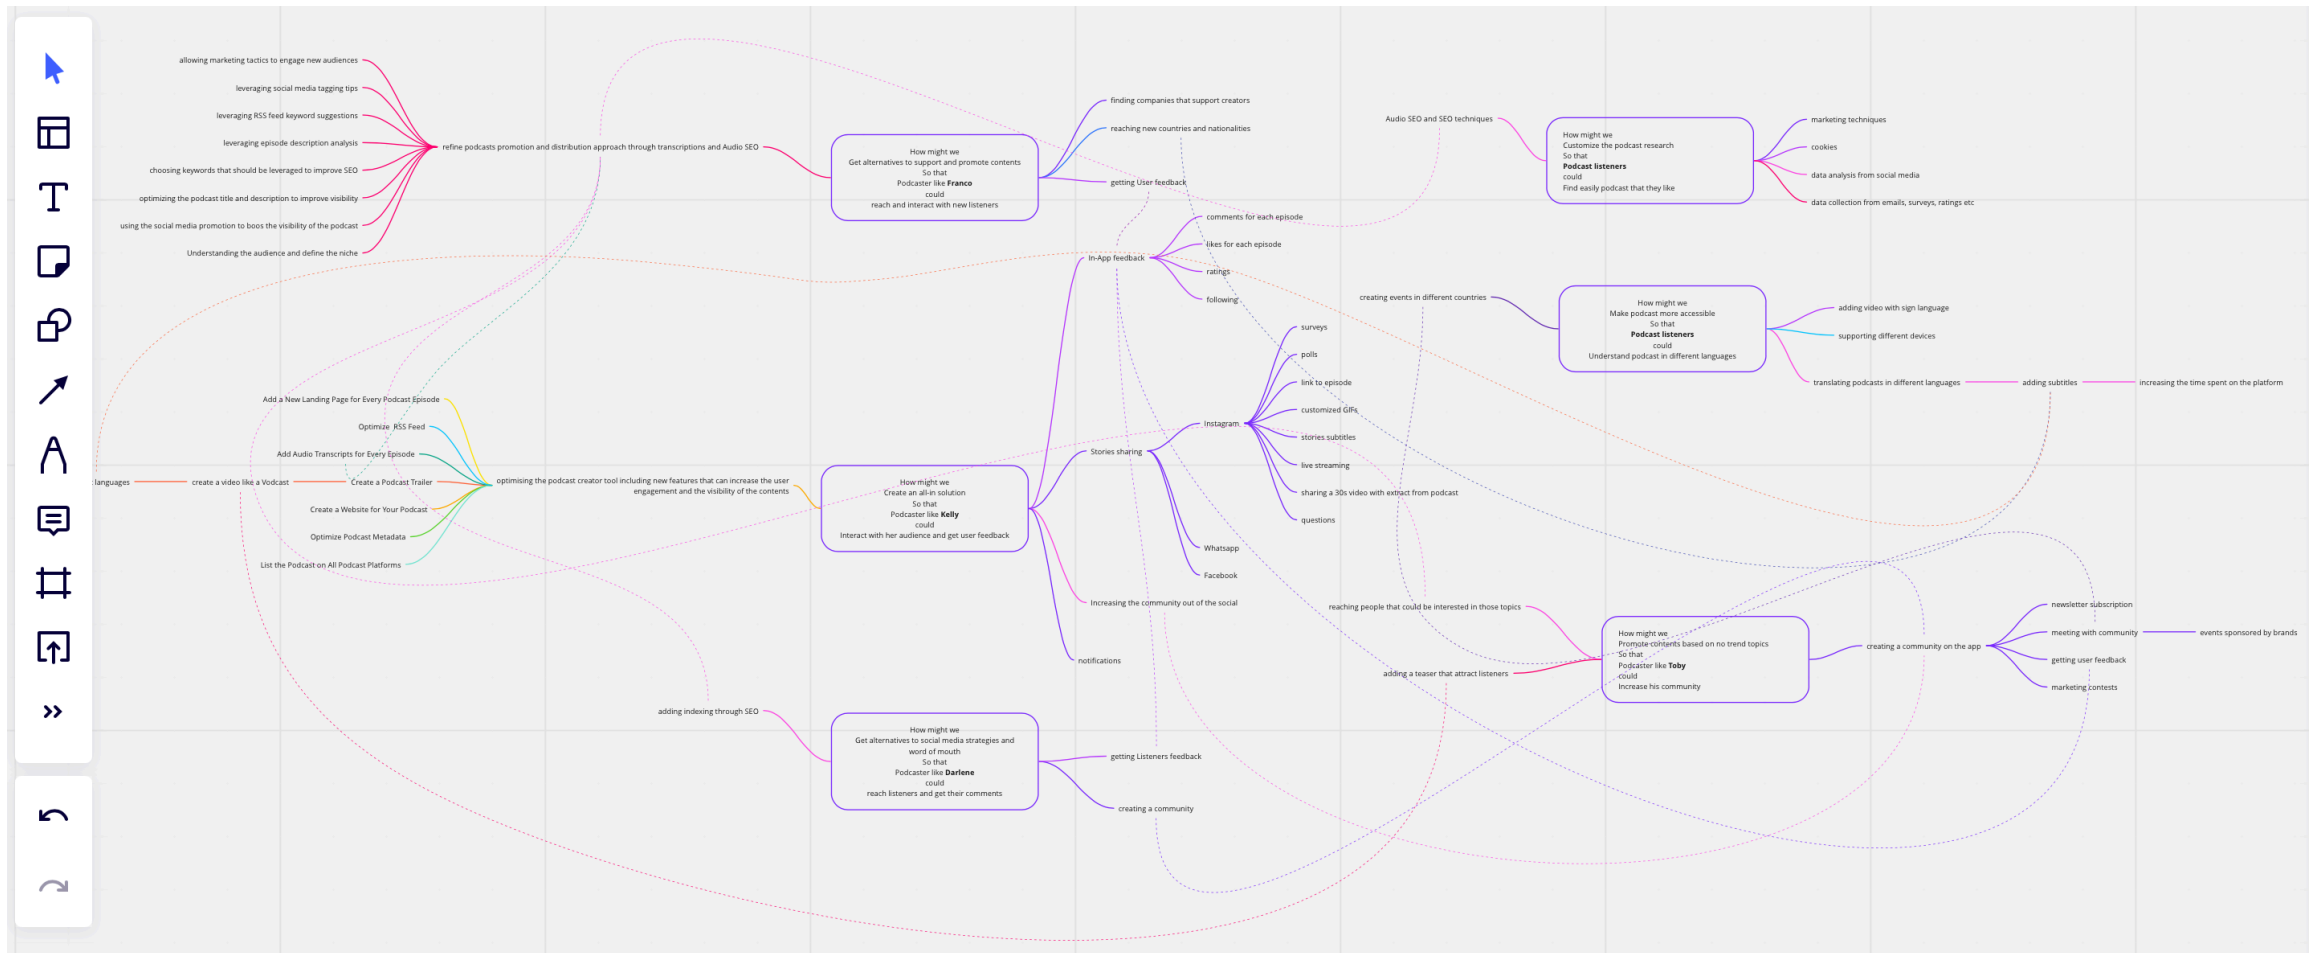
allowing marketing tactics to engage new audiences

leveraging social media tagging tips

leveraging RSS feed keyword suggestions

leveraging episode description analysis

choosing keywords that should be leveraged to improve SEO

optimizing the podcast title and description to improve visibility

using the social media promotion to boos the visibility of the podcast

Understanding the audience and define the niche

refine podcasts promotion and distribution approach through transcriptions and Audio SEO

How might we
Get alternatives to support and promote contents
So that
Podcaster like **Franco**
could
reach and interact with new listeners

finding companies that support creators

reaching new countries and nationalities

getting User feedback

comments for each episode

likes for each episode

ratings

following

In-App feedback

Audio SEO and SEO techniques

How might we
Customize the podcast research
So that
**Podcast listeners**
could
Find easily podcast that they like

marketing techniques

cookies

data analysis from social media

data collection from emails, surveys, ratings etc

creating events in different countries

How might we
Make podcast more accessible
So that
**Podcast listeners**
could
Understand podcast in different languages

adding video with sign language

supporting different devices

translating podcasts in different languages

adding subtitles

increasing the time spent on the platform

surveys

polls

link to episode

customized GIFs

Instagram

stories subtitles

live streaming

sharing a 30s video with extract from podcast

questions

Stories sharing

Whatsapp

Facebook

Add a New Landing Page for Every Podcast Episode

Optimize RSS Feed

Add Audio Transcripts for Every Episode

languages

create a video like a Vodcast

Create a Podcast Trailer

Create a Website for Your Podcast

Optimize Podcast Metadata

List the Podcast on All Podcast Platforms

optimising the podcast creator tool including new features that can increase the user engagement and the visibility of the contents

How might we
Create an all-in solution
So that
Podcaster like **Kelly**
could
Interact with her audience and get user feedback

Increasing the community out of the social

notifications

reaching people that could be interested in those topics

adding a teaser that attract listeners

How might we
Promote contents based on no trend topics
So that
Podcaster like **Toby**
could
Increase his community

creating a community on the app

newsletter subscription

meeting with community

events sponsored by brands

getting user feedback

marketing contests

adding indexing through SEO

How might we
Get alternatives to social media strategies and word of mouth
So that
Podcaster like **Darlene**
could
reach listeners and get their comments

getting Listeners feedback

creating a community